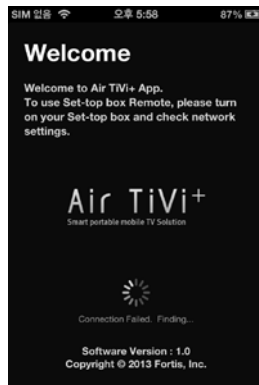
SIM 없음 오후 5:58 87%

Welcome

Welcome to Air TiVi+ App.
To use Set-top box Remote, please turn on your Set-top box and check network settings.

Air TiVi+
Smart portable mobile TV Solution

Connection Failed. Finding...

Software Version : 1.0
Copyright © 2013 Fortis, Inc.